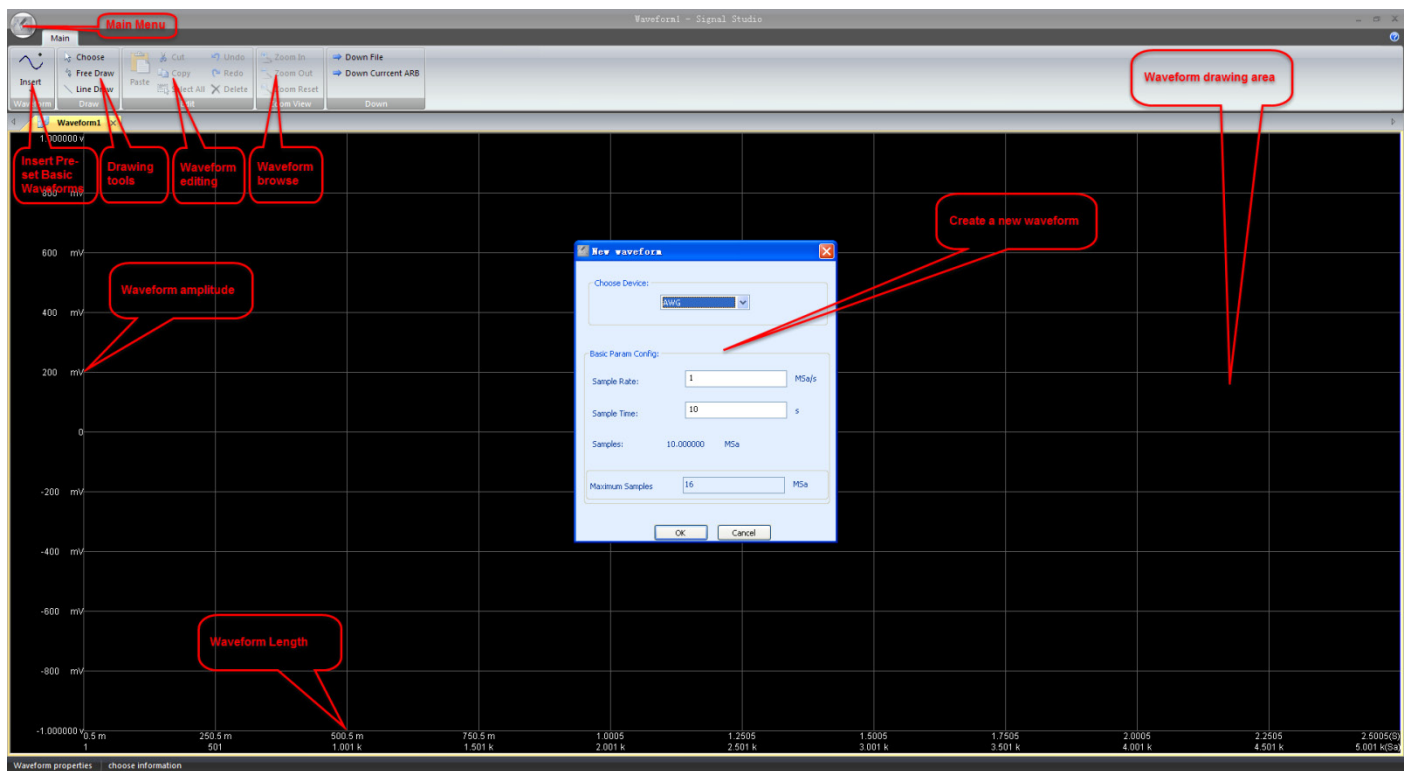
Main Menu

Waveform1 - Signal Studio

Main

Insert
Waveform

Choose
Free Draw
Line Draw
Draw

Paste
Cut
Copy
Select All
Undo
Redo
Delete
Edit

Zoom In
Zoom Out
Zoom Reset
Zoom View

Down File
Down Current ARB
Down

Waveform drawing area

Waveform1

1.000000 V

Insert Preset Basic Waveforms

Drawing tools

Waveform editing

Waveform browse

800 mV

Create a new waveform

600 mV

Waveform amplitude

400 mV

200 mV

0

-200 mV

-400 mV

-600 mV

-800 mV

-1.000000 V

New waveform

Choose Device:
AWG

Basic Param Config:
Sample Rate: 1 MSa/s
Sample Time: 10 s
Samples: 10.000000 MSa
Maximum Samples 16 MSa

OK
Cancel

Waveform Length

| 0.5 m | 250.5 m | 500.5 m | 750.5 m | 1.0005 | 1.2505 | 1.5005 | 1.7505 | 2.0005 | 2.2505 | 2.5005(S) |
|---|---|---|---|---|---|---|---|---|---|---|
| 1 | 501 | 1.001 k | 1.501 k | 2.001 k | 2.501 k | 3.001 k | 3.501 k | 4.001 k | 4.501 k | 5.001 k(Sa) |

Waveform properties
choose information